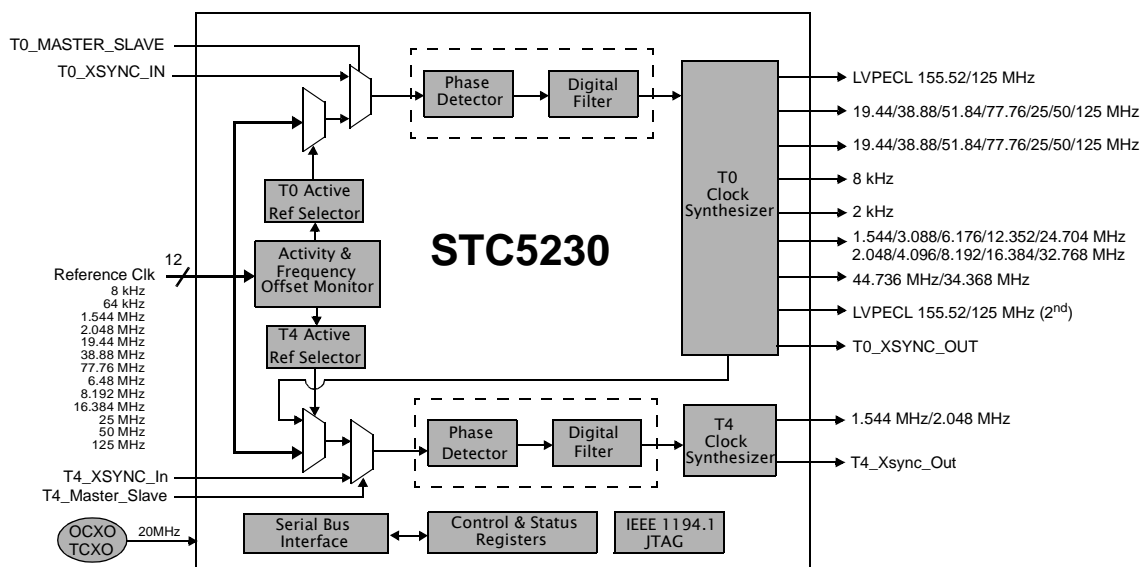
T0_MASTER_SLAVE
T0_XSYNC_IN

Phase Detector
Digital Filter

T0 Clock Synthesizer

LVPECL 155.52/125 MHz
19.44/38.88/51.84/77.76/25/50/125 MHz
19.44/38.88/51.84/77.76/25/50/125 MHz
8 kHz
2 kHz
1.544/3.088/6.176/12.352/24.704 MHz
2.048/4.096/8.192/16.384/32.768 MHz
44.736 MHz/34.368 MHz
LVPECL 155.52/125 MHz (2$^{nd}$)
T0_XSYNC_OUT

T0 Active Ref Selector

STC5230

12
Reference Clk
8 kHz
64 kHz
1.544 MHz
2.048 MHz
19.44 MHz
38.88 MHz
77.76 MHz
6.48 MHz
8.192 MHz
16.384 MHz
25 MHz
50 MHz
125 MHz

Activity & Frequency Offset Monitor

T4 Active Ref Selector

Phase Detector
Digital Filter

T4 Clock Synthesizer

1.544 MHz/2.048 MHz
T4_Xsync_Out

T4_XSYNC_In
T4_Master_Slave

OCXO TCXO
20MHz

Serial Bus Interface
Control & Status Registers
IEEE 1194.1 JTAG